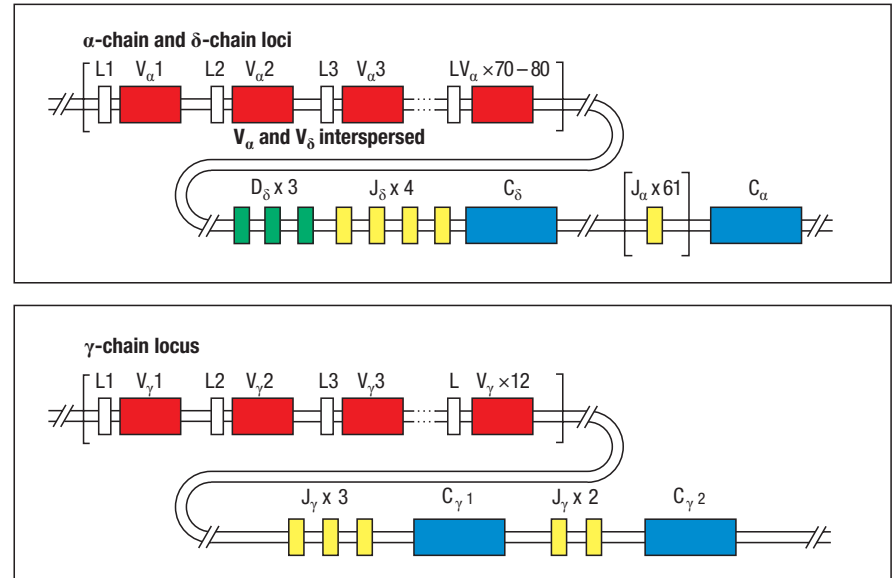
α-chain and δ-chain loci

L1 $V_\alpha 1$ L2 $V_\alpha 2$ L3 $V_\alpha 3$ $LV_\alpha \times 70-80$

$V_\alpha$ and $V_\delta$ interspersed

$D_\delta$ x 3 $J_\delta$ x 4 $C_\delta$ $J_\alpha$ x 61 $C_\alpha$

γ-chain locus

L1 $V_\gamma 1$ L2 $V_\gamma 2$ L3 $V_\gamma 3$ L $V_\gamma \times 12$

$J_\gamma$ x 3 $C_\gamma 1$ $J_\gamma$ x 2 $C_\gamma 2$